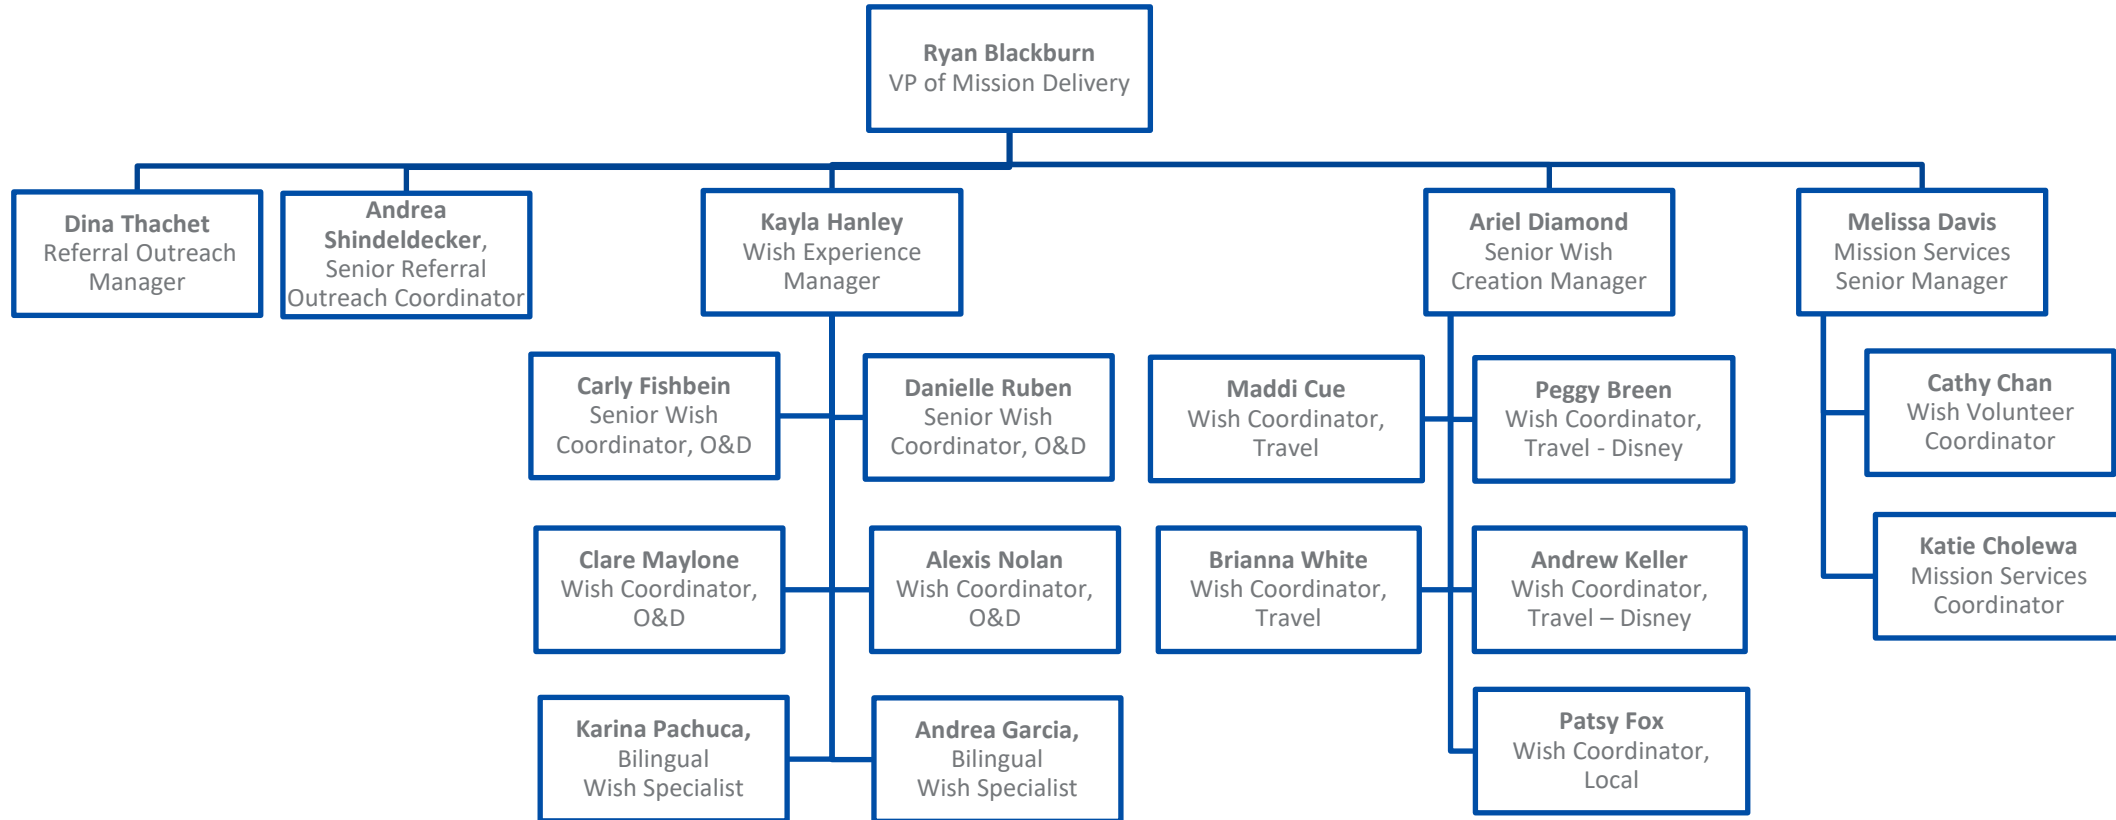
Ryan Blackburn
VP of Mission Delivery

Dina Thachet
Referral Outreach Manager

Andrea Shindeldecker,
Senior Referral Outreach Coordinator

Kayla Hanley
Wish Experience Manager

Ariel Diamond
Senior Wish Creation Manager

Melissa Davis
Mission Services Senior Manager

Carly Fishbein
Senior Wish Coordinator, O&D

Danielle Ruben
Senior Wish Coordinator, O&D

Maddi Cue
Wish Coordinator, Travel

Peggy Breen
Wish Coordinator, Travel - Disney

Cathy Chan
Wish Volunteer Coordinator

Clare Maylone
Wish Coordinator, O&D

Alexis Nolan
Wish Coordinator, O&D

Brianna White
Wish Coordinator, Travel

Andrew Keller
Wish Coordinator, Travel – Disney

Katie Cholewa
Mission Services Coordinator

Karina Pachuca,
Bilingual Wish Specialist

Andrea Garcia,
Bilingual Wish Specialist

Patsy Fox
Wish Coordinator, Local